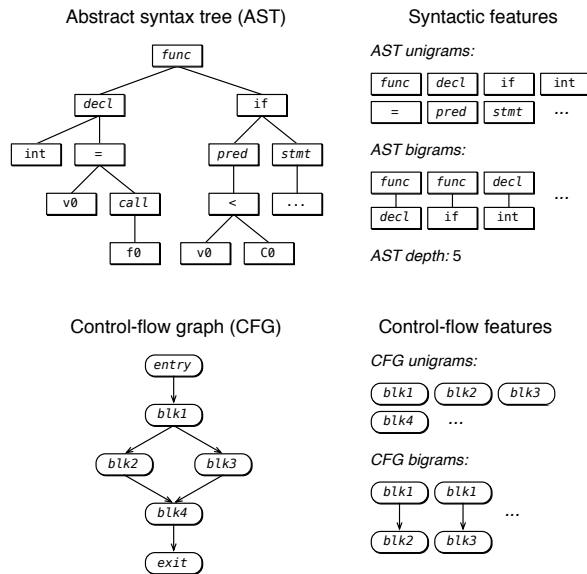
Abstract syntax tree (AST)

func
decl
if
int
=
pred
stmt
v0
call
<
...
f0
v0
C0

Syntactic features

AST unigrams:

func
decl
if
int
=
pred
stmt
...

AST bigrams:

func
decl
func
if
decl
int
...

AST depth: 5

Control-flow graph (CFG)

entry
blk1
blk2
blk3
blk4
exit

Control-flow features

CFG unigrams:

blk1
blk2
blk3
blk4
...

CFG bigrams:

blk1
blk2
blk1
blk3
...